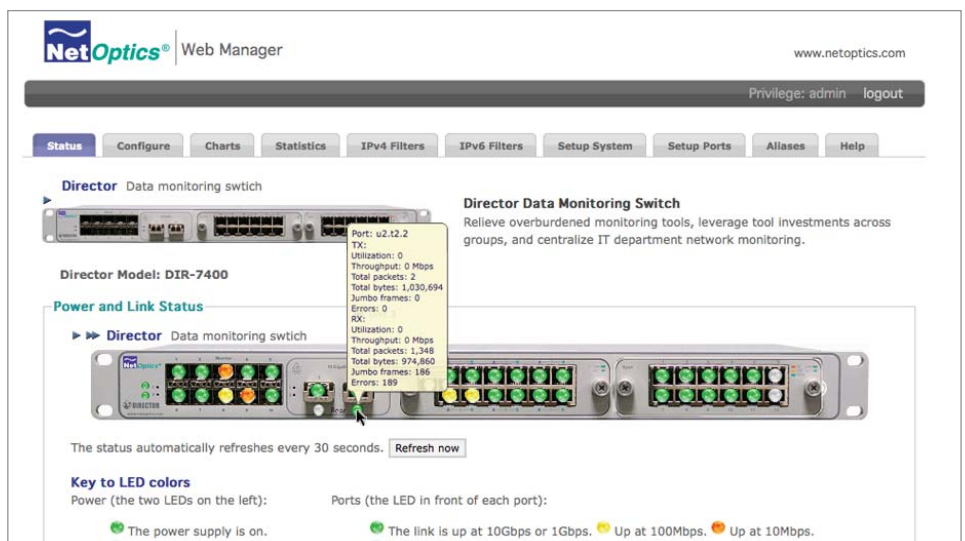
NetOptics® Web Manager

www.netoptics.com

Privilege: admin logout

Status Configure Charts Statistics IPv4 Filters IPv6 Filters Setup System Setup Ports Aliases Help

Director Data monitoring swtich

Director Data Monitoring Switch
Relieve overburdened monitoring tools, leverage tool investments across groups, and centralize IT department network monitoring.

Port: u2.t2.2
TX:
Utilization: 0
Throughput: 0 Mbps
Total packets: 2
Total bytes: 1,030,694
Jumbo frames: 0
Errors: 0
RX:
Utilization: 0
Throughput: 0 Mbps
Total packets: 1,348
Total bytes: 974,860
Jumbo frames: 186
Errors: 189

Director Model: DIR-7400

Power and Link Status

Director Data monitoring swtich

NetOptics

DIRECTOR

The status automatically refreshes every 30 seconds. Refresh now

Key to LED colors
Power (the two LEDs on the left):

The power supply is on.

Ports (the LED in front of each port):

The link is up at 10Gbps or 1Gbps. Up at 100Mbps. Up at 10Mbps.